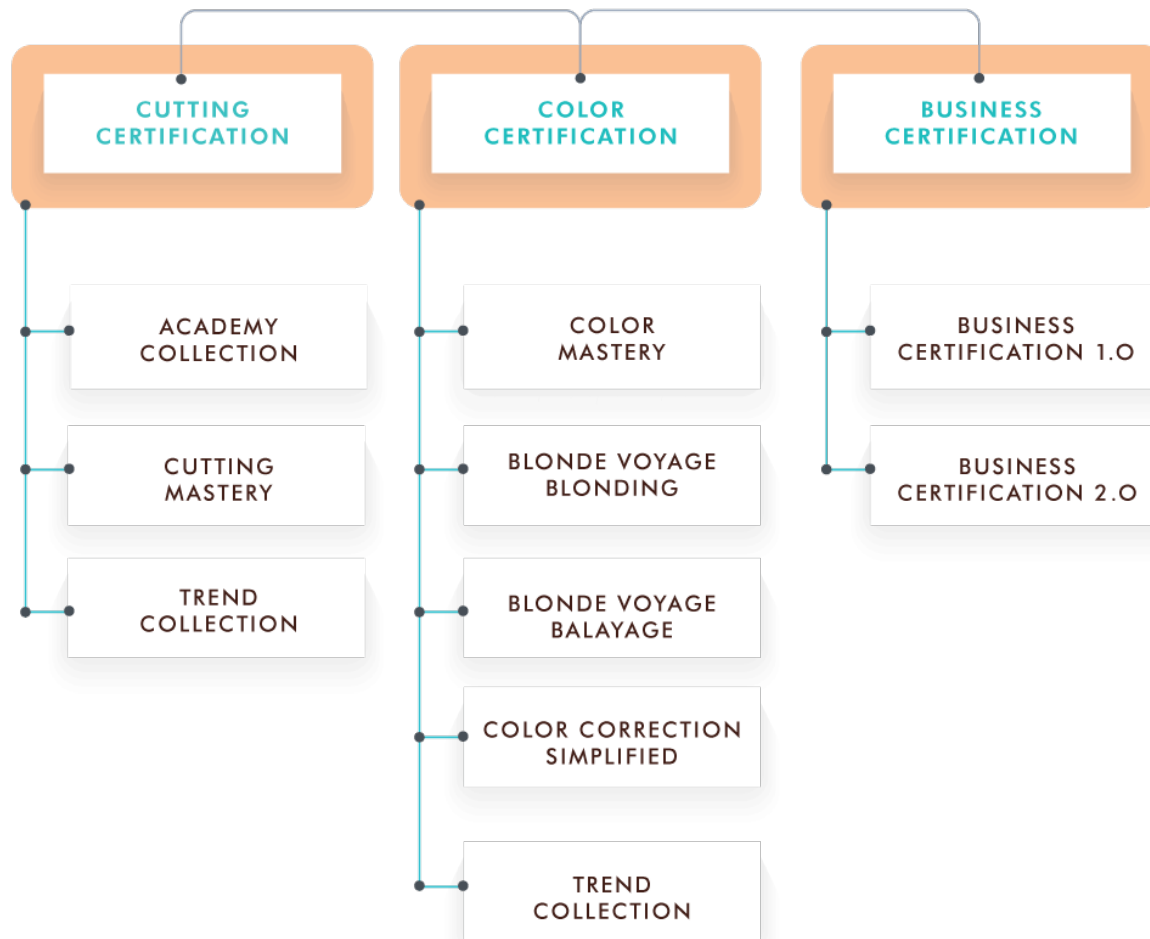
CUTTING CERTIFICATION

COLOR CERTIFICATION

BUSINESS CERTIFICATION

ACADEMY COLLECTION

CUTTING MASTERY

TREND COLLECTION

COLOR MASTERY

BLONDE VOYAGE BLONDING

BLONDE VOYAGE BALAYAGE

COLOR CORRECTION SIMPLIFIED

TREND COLLECTION

BUSINESS CERTIFICATION 1.O

BUSINESS CERTIFICATION 2.O